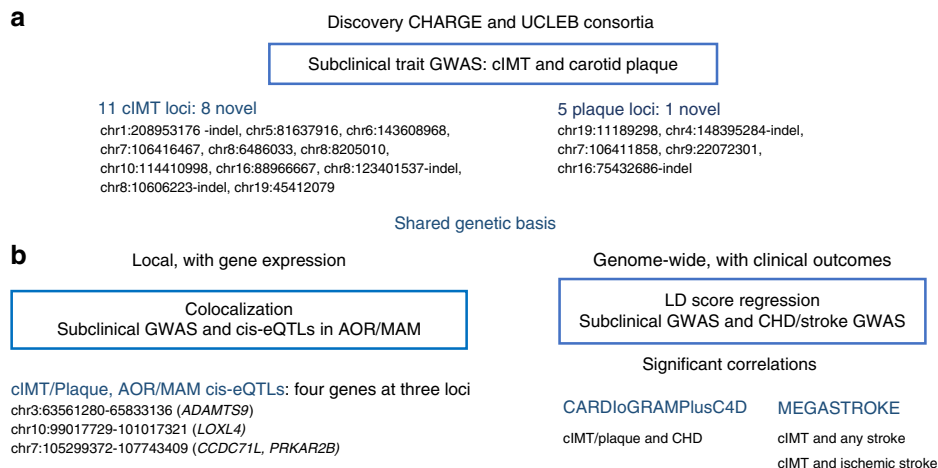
a

Discovery CHARGE and UCLEB consortia

Subclinical trait GWAS: cIMT and carotid plaque

11 cIMT loci: 8 novel
chr1:208953176 -indel, chr5:81637916, chr6:143608968, chr7:106416467, chr8:6486033, chr8:8205010, chr10:114410998, chr16:88966667, chr8:123401537-indel, chr8:10606223-indel, chr19:45412079

5 plaque loci: 1 novel
chr19:11189298, chr4:148395284-indel, chr7:106411858, chr9:22072301, chr16:75432686-indel

Shared genetic basis

b

Local, with gene expression

Colocalization
Subclinical GWAS and cis-eQTLs in AOR/MAM

cIMT/Plaque, AOR/MAM cis-eQTLs: four genes at three loci
chr3:63561280-65833136 (*ADAMTS9*)
chr10:99017729-101017321 (*LOXL4*)
chr7:105299372-107743409 (*CCDC71L, PRKAR2B*)

Genome-wide, with clinical outcomes

LD score regression
Subclinical GWAS and CHD/stroke GWAS

Significant correlations

CARDIoGRAMPlusC4D
cIMT/plaque and CHD

MEGASTROKE
cIMT and any stroke
cIMT and ischemic stroke